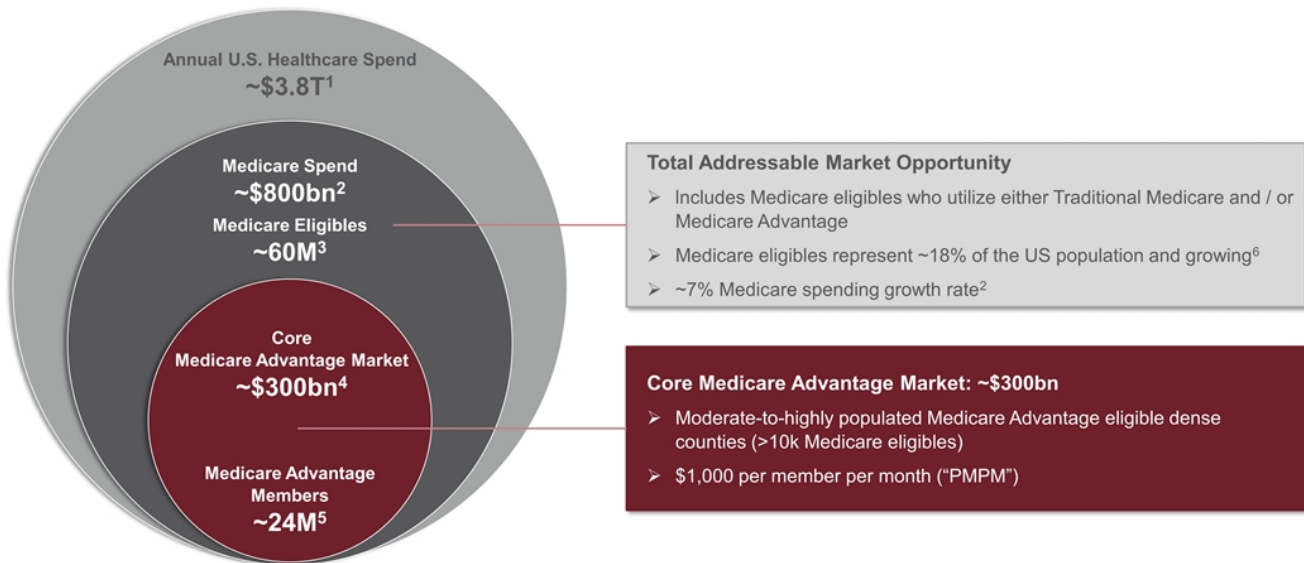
Annual U.S. Healthcare Spend
~\$3.8T$^1$

Medicare Spend
~\$800bn$^2$
Medicare Eligibles
~60M$^3$

Core
Medicare Advantage Market
~\$300bn$^4$

Medicare Advantage Members
~24M$^5$

Total Addressable Market Opportunity
➢ Includes Medicare eligibles who utilize either Traditional Medicare and / or Medicare Advantage
➢ Medicare eligibles represent ~18% of the US population and growing$^6$
➢ ~7% Medicare spending growth rate$^2$

Core Medicare Advantage Market: ~\$300bn
➢ Moderate-to-highly populated Medicare Advantage eligible dense counties (>10k Medicare eligibles)
➢ \$1,000 per member per month ("PMPM")